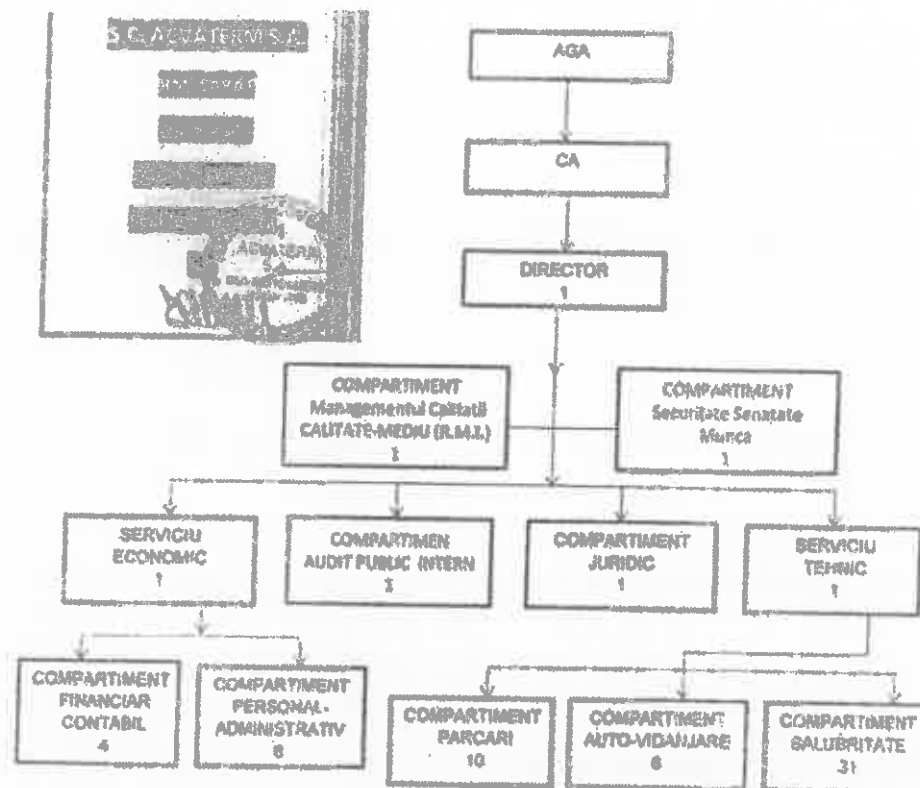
S.C. AQUATERM S.A.

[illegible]

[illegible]

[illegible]

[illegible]

AQUATERM

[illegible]

AGA

CA

DIRECTOR
1

COMPARTIMENT
Managementul Calitatii
CALITATE-MEDIU (R.M.I.)
1

COMPARTIMENT
Securitate Sanatate
Munca
1

SERVICIU
ECONOMIC
1

COMPARTIMEN
AUDIT PUBLIC INTERN
1

COMPARTIMENT
JURIDIC
1

SERVICIU
TEHNIC
1

COMPARTIMENT
FINANCIAR
CONTABIL
4

COMPARTIMENT
PERSONAL-
ADMINISTRATIV
6

COMPARTIMENT
PARCARI
10

COMPARTIMENT
AUTO-VIDANJARE
6

COMPARTIMENT
SALUBRITATE
31